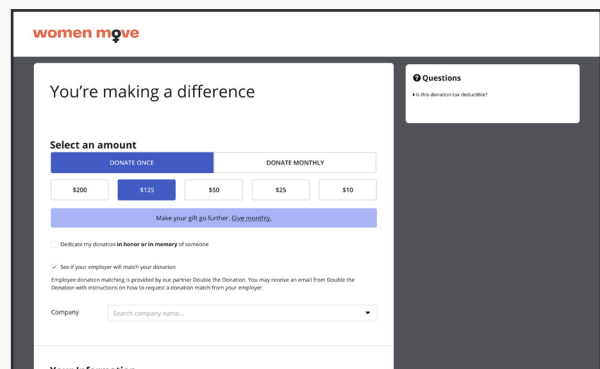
women move

You're making a difference

Select an amount

DONATE ONCE | DONATE MONTHLY

$200 | $125 | $50 | $25 | $10

Make your gift go further. Give monthly.

Dedicate my donation in honor or in memory of someone

See if your employer will match your donation

Employee donation matching is provided by our partner Double the Donation. You may receive an email from Double the Donation with instructions on how to request a donation match from your employer.

Company

Search company name...

Your Information

Questions

Is this donation tax deductible?